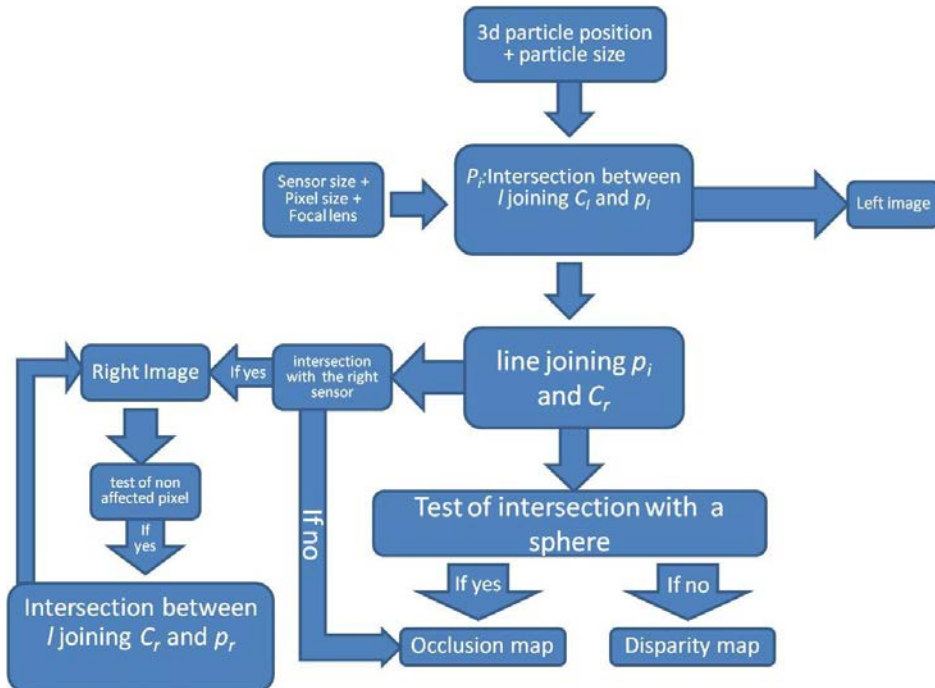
3d particle position + particle size

Sensor size + Pixel size + Focal lens

$P_l$:Intersection between $l$ joining $C_l$ and $p_l$

Left image

line joining $p_i$ and $C_r$

intersection with the right sensor

If yes

Right Image

test of non affected pixel

If yes

If no

Test of intersection with a sphere

If yes

If no

Intersection between $l$ joining $C_r$ and $p_r$

Occlusion map

Disparity map